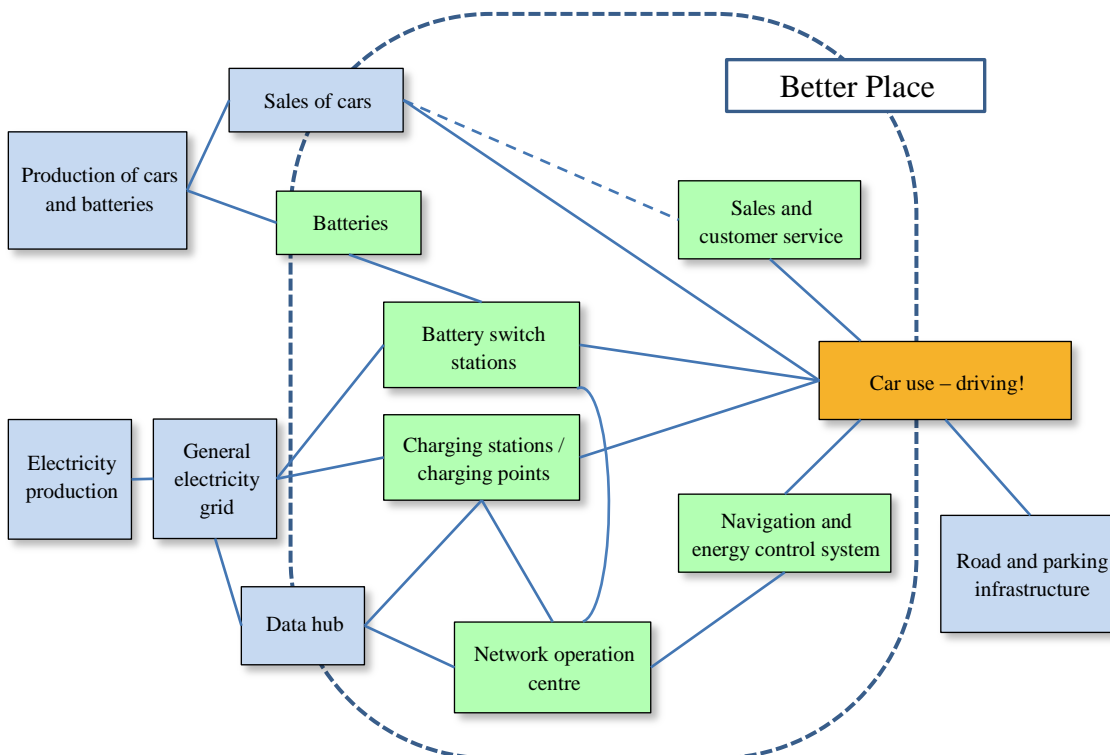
Better Place

Sales of cars

Production of cars and batteries

Batteries

Sales and customer service

Battery switch stations

Car use – driving!

Electricity production

General electricity grid

Charging stations / charging points

Navigation and energy control system

Road and parking infrastructure

Data hub

Network operation centre